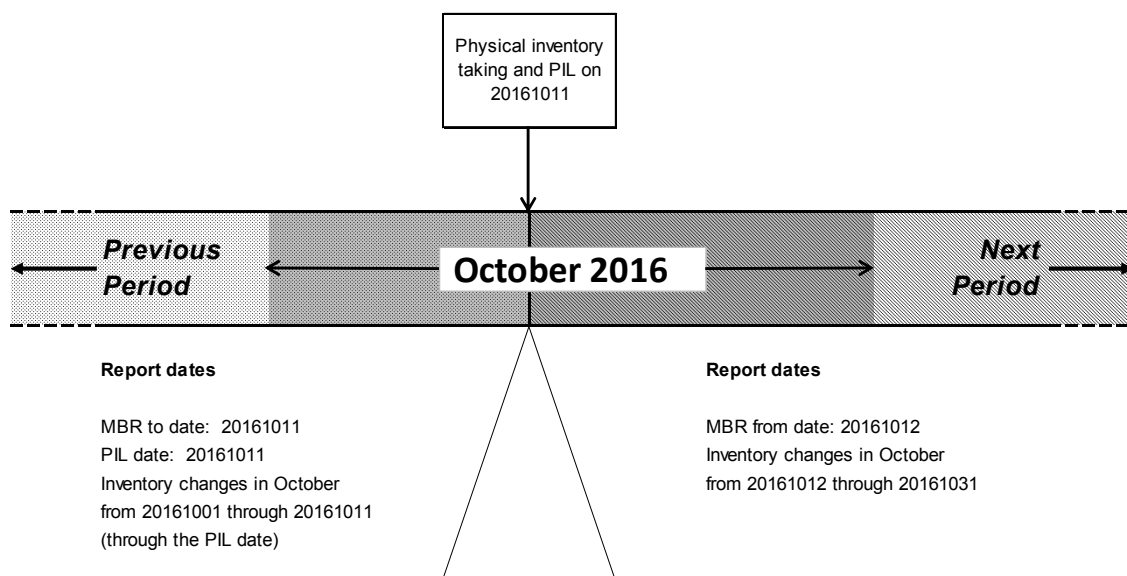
Physical inventory taking and PIL on 20161011

Previous Period

October 2016

Next Period

Report dates

MBR to date: 20161011
PIL date: 20161011
Inventory changes in October from 20161001 through 20161011 (through the PIL date)

Report dates

MBR from date: 20161012
Inventory changes in October from 20161012 through 20161031